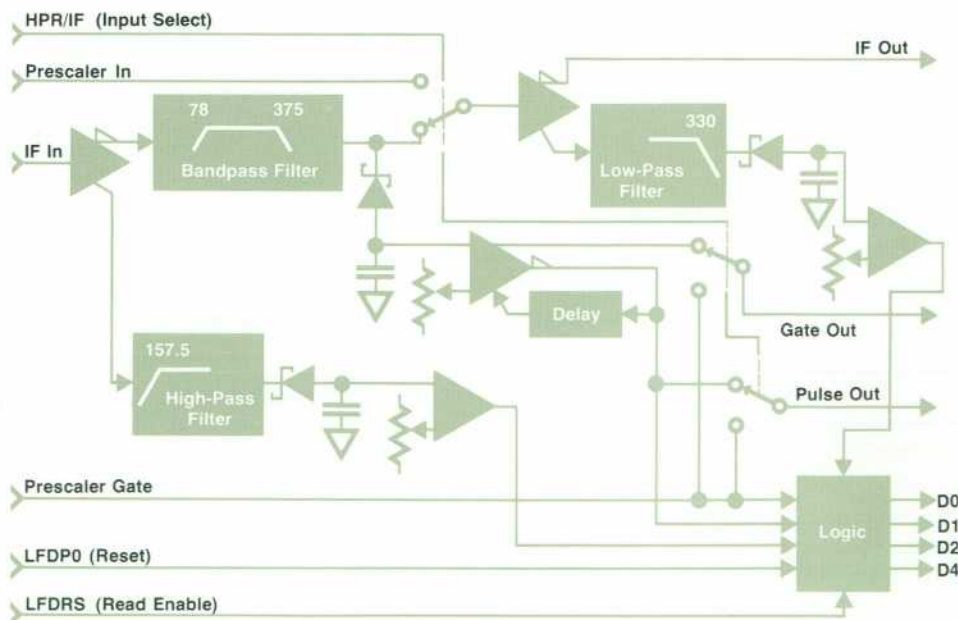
HPR/IF (Input Select)

Prescaler In

IF In

78

375

Bandpass Filter

IF Out

330

Low-Pass Filter

Delay

Gate Out

157.5

High-Pass Filter

Pulse Out

Prescaler Gate

Logic

D0

D1

D2

D4

LFDP0 (Reset)

LFDRS (Read Enable)